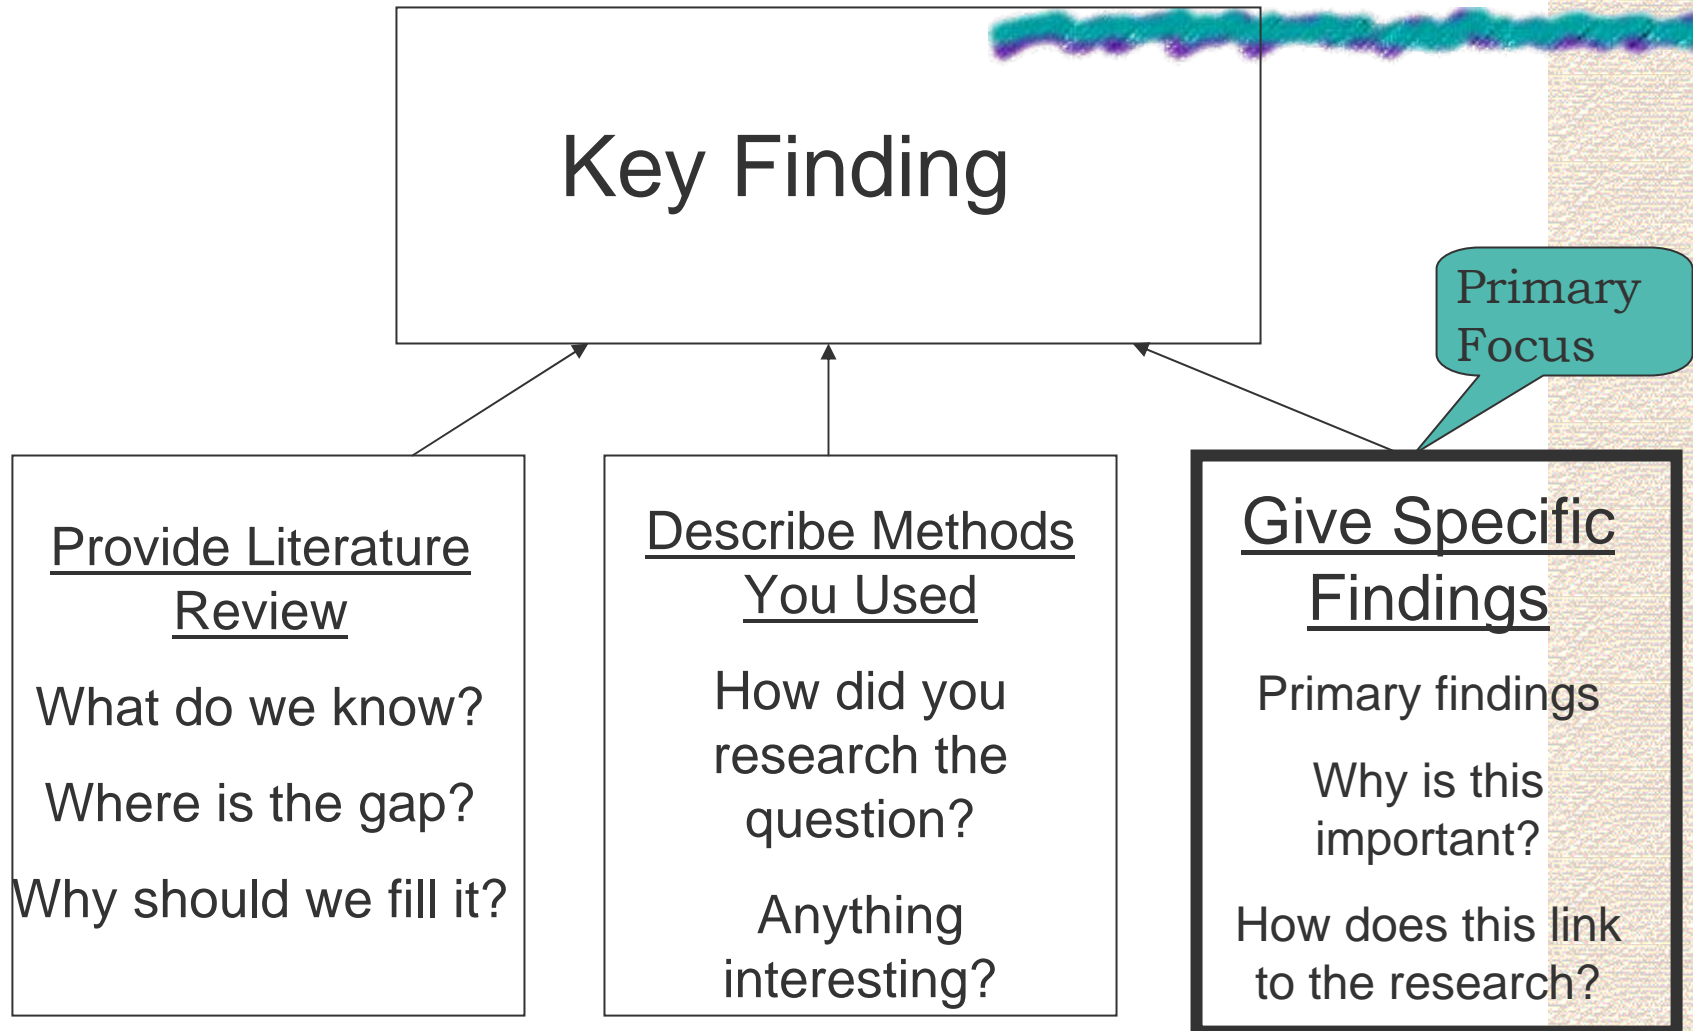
Key Finding

Primary Focus

Provide Literature Review

What do we know?

Where is the gap?

Why should we fill it?

Describe Methods You Used

How did you research the question?

Anything interesting?

Give Specific Findings

Primary findings

Why is this important?

How does this link to the research?